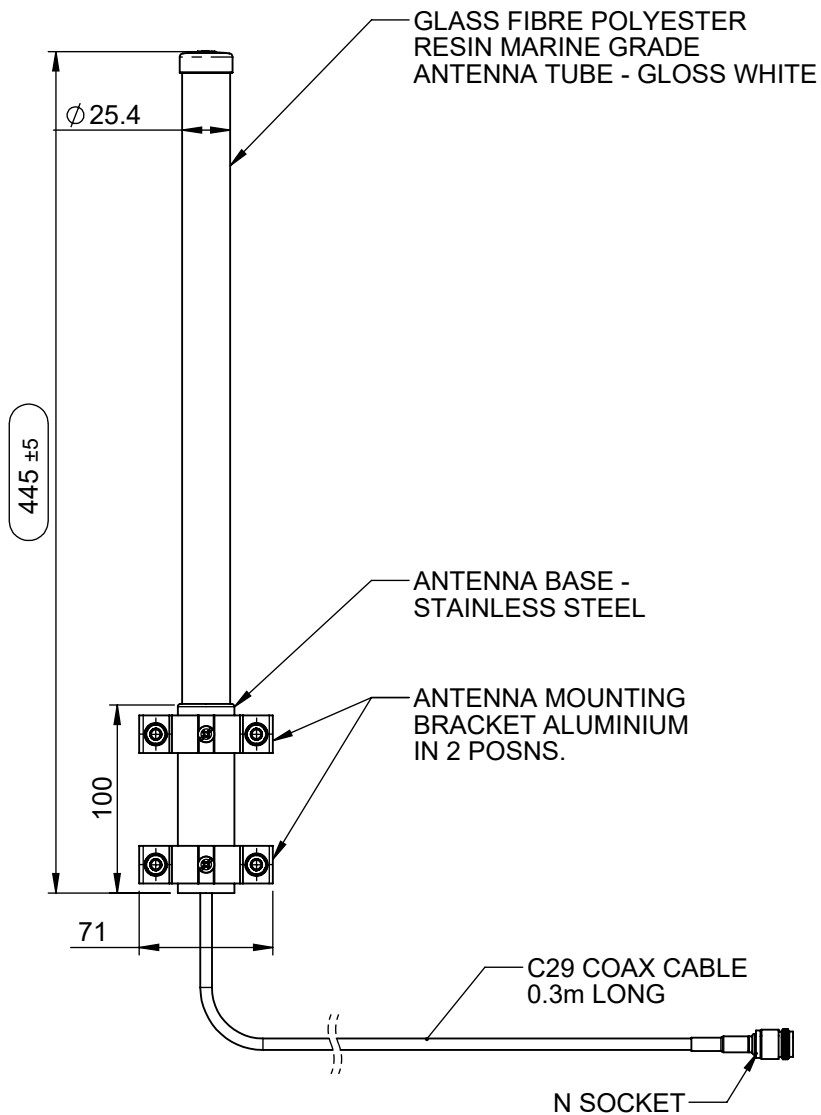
GLASS FIBRE POLYESTER RESIN MARINE GRADE ANTENNA TUBE - GLOSS WHITE

$\phi$25.4

445 ±5

ANTENNA BASE - STAINLESS STEEL

ANTENNA MOUNTING BRACKET ALUMINIUM IN 2 POSNS.

100

71

C29 COAX CABLE 0.3m LONG

N SOCKET